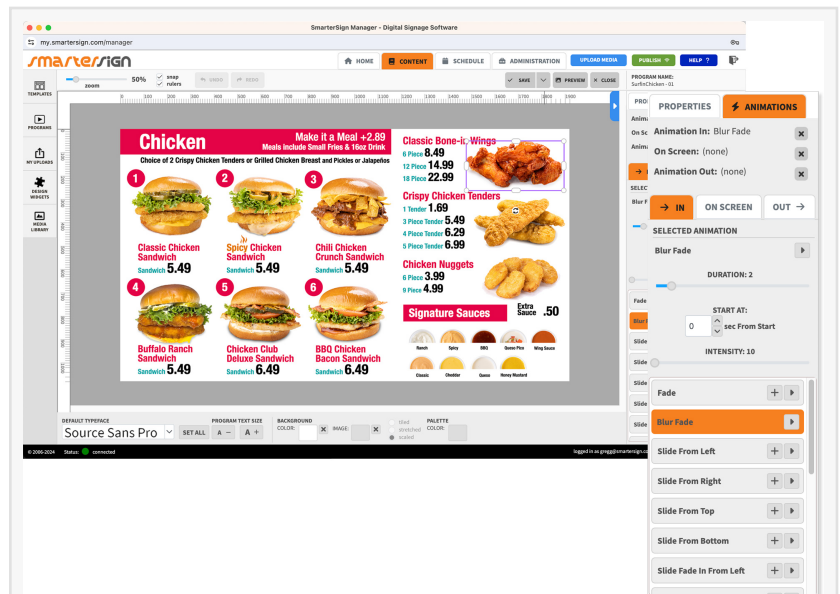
SmarterSign Manager - Digital Signage Software

my.smartersign.com/manager

smartersign

HOME CONTENT SCHEDULE ADMINISTRATION UPLOAD MEDIA PUBLISH HELP ?

zoom 50% snap rulers UNDO REDO SAVE PREVIEW CLOSE

PROGRAM NAME: SurfinChicken - 01

TEMPLATES PROGRAMS MY UPLOADS DESIGN WIDGETS MEDIA LIBRARY

Chicken
Make it a Meal +2.89
Meals include Small Fries & 16oz Drink
Choice of 2 Crispy Chicken Tenders or Grilled Chicken Breast and Pickles or Jalapeños

1 Classic Chicken Sandwich Sandwich 5.49
2 Spicy Chicken Sandwich Sandwich 5.49
3 Chili Chicken Crunch Sandwich Sandwich 5.49
4 Buffalo Ranch Sandwich Sandwich 5.49
5 Chicken Club Deluxe Sandwich Sandwich 6.49
6 BBQ Chicken Bacon Sandwich Sandwich 6.49

Classic Bone-in Wings
6 Piece 8.49
12 Piece 14.99
18 Piece 22.99

Crispy Chicken Tenders
1 Tender 1.69
3 Piece Tender 5.49
4 Piece Tender 6.29
5 Piece Tender 6.99

Chicken Nuggets
6 Piece 3.99
9 Piece 4.99

Signature Sauces
Extra Sauce .50
Ranch Spicy BBQ Queso Pico Wing Sauce
Classic Cheddar Queso Honey Mustard

PROPERTIES ANIMATIONS
Animation In: Blur Fade
On Screen: (none)
Animation Out: (none)
IN ON SCREEN OUT
SELECTED ANIMATION
Blur Fade
DURATION: 2
START AT:
0 sec From Start
INTENSITY: 10
Fade
Blur Fade
Slide From Left
Slide From Right
Slide From Top
Slide From Bottom
Slide Fade In From Left

DEFAULT TYPEFACE Source Sans Pro SET ALL
PROGRAM TEXT SIZE A – A +
BACKGROUND COLOR: IMAGE: tiled stretched scaled
PALETTE COLOR:

© 2006-2024 Status: connected
logged in as gregg@smartersign.com